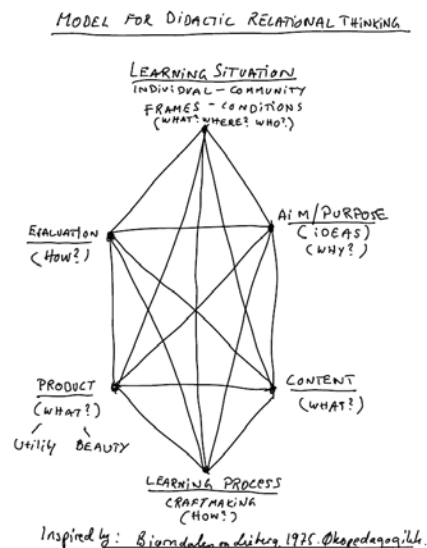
MODEL FOR DIDACTIC RELATIONAL THINKING

LEARNING SITUATION
INDIVIDUAL – COMMUNITY
FRAMES – CONDITIONS
(WHAT? WHERE? WHO?)

EVALUATION
(HOW?)

AIM/PURPOSE
(IDEAS)
(WHY?)

PRODUCT
(WHAT?)
Utility BEAUTY

CONTENT
(WHAT?)

LEARNING PROCESS
CRAFTMAKING
(HOW?)

Inspired by: Bjørndal og Lieberg 1975. Økopedagogikk.